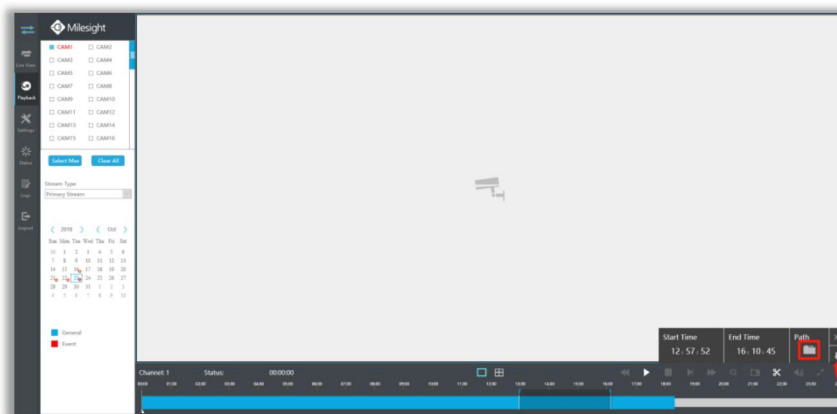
Milesight

Live View
Playback
Settings
Status
Logs
Logout

CAM1 CAM2
CAM3 CAM4
CAM5 CAM6
CAM7 CAM8
CAM9 CAM10
CAM11 CAM12
CAM13 CAM14
CAM15 CAM16

Select Max
Clear All

Stream Type
Primary Stream

2018 Oct

| Sun | Mon | Tue | Wed | Thu | Fri | Sat |
|---|---|---|---|---|---|---|
| 30 | 1 | 2 | 3 | 4 | 5 | 6 |
| 7 | 8 | 9 | 10 | 11 | 12 | 13 |
| 14 | 15 | 16 | 17 | 18 | 19 | 20 |
| 21 | 22 | 23 | 24 | 25 | 26 | 27 |
| 28 | 29 | 30 | 31 | 1 | 2 | 3 |
| 4 | 5 | 6 | 7 | 8 | 9 | 10 |

General
Event

Start Time
12 : 57 : 52
End Time
16 : 10 : 45
Path

Channel: 1
Status:
00:00:00

00:00 01:00 02:00 03:00 04:00 05:00 06:00 07:00 08:00 09:00 10:00 11:00 12:00 13:00 14:00 15:00 16:00 17:00 18:00 19:00 20:00 21:00 22:00 23:00